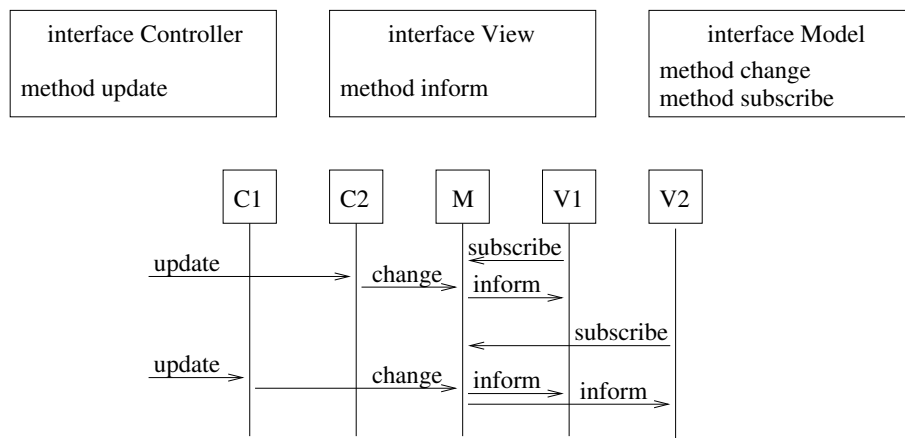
interface Controller

method update

interface View

method inform

interface Model

method change
method subscribe

C1

C2

M

V1

V2

subscribe

update

change

inform

subscribe

update

change

inform

inform